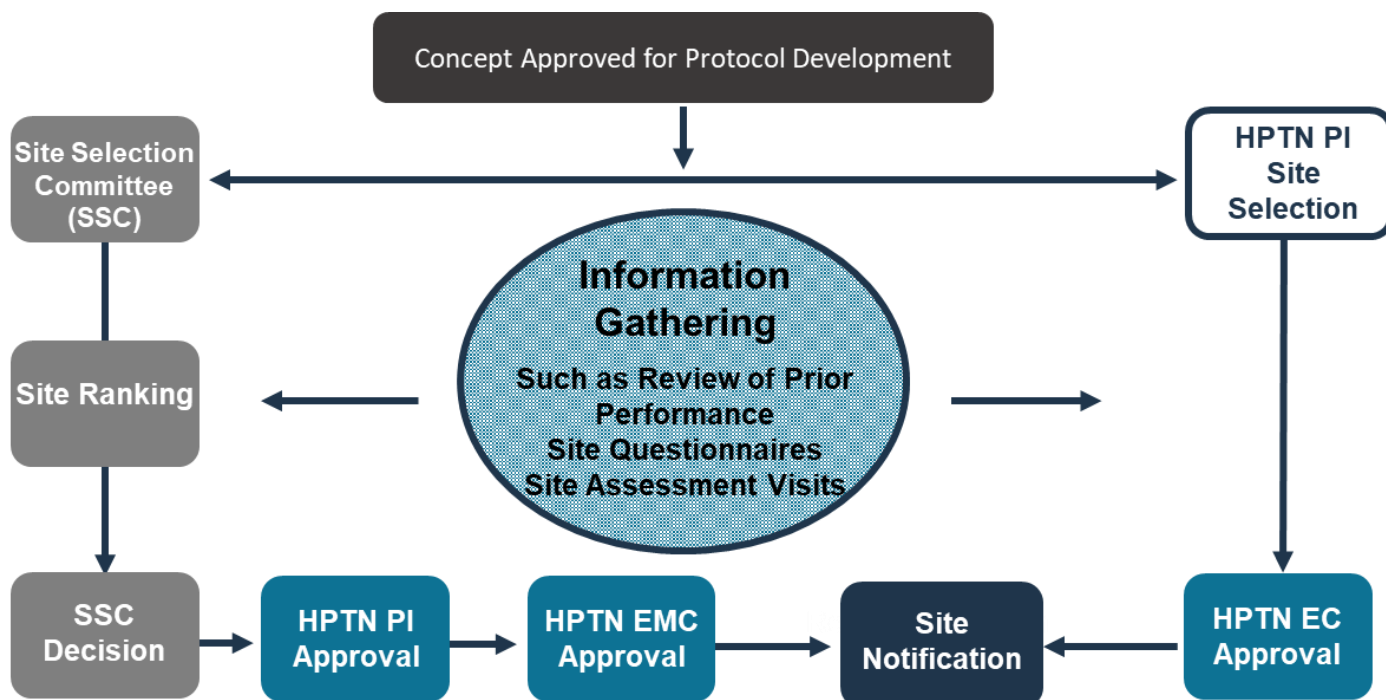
Concept Approved for Protocol Development

Site Selection Committee (SSC)

HPTN PI Site Selection

Information Gathering

Such as Review of Prior Performance
Site Questionnaires
Site Assessment Visits

Site Ranking

SSC Decision

HPTN PI Approval

HPTN EMC Approval

Site Notification

HPTN EC Approval